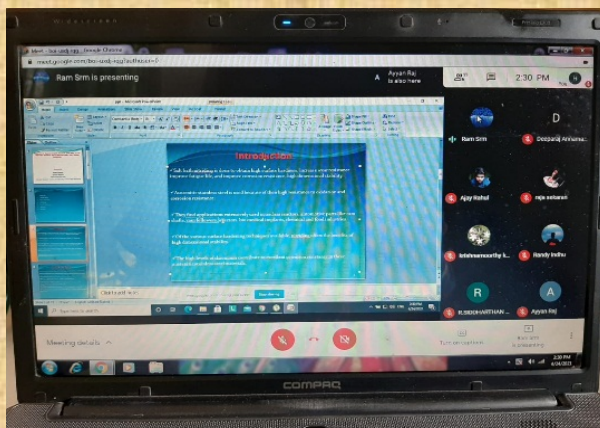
Ram Srm is presenting

Ayyan Raj is also here

2:30 PM

Introduction

Ram Srm

Deepaniq Annamal...

Ajay Rahul

raja selvaraj

krishnamoorthy k...

Randy Indhu

R

ELDEEHARTHAN ...

A

Ayyan Raj

Meeting details

Turn on captions

Present now

2:30 PM

COMPAQ